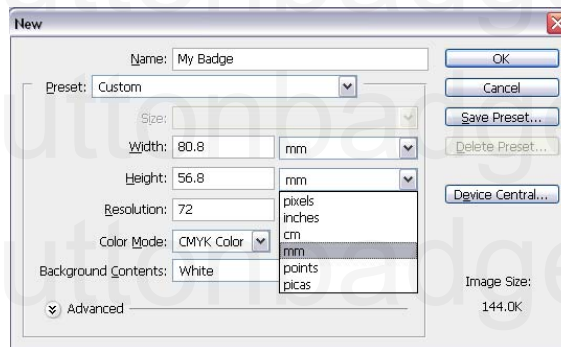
New

Name: My Badge

Preset: Custom

Size:

Width: 80.8 mm

Height: 56.8 mm

Resolution: 72

Color Mode: CMYK Color

Background Contents: White

pixels
inches
cm
mm
points
picas

Advanced

OK

Cancel

Save Preset...

Delete Preset...

Device Central...

Image Size:
144.0K